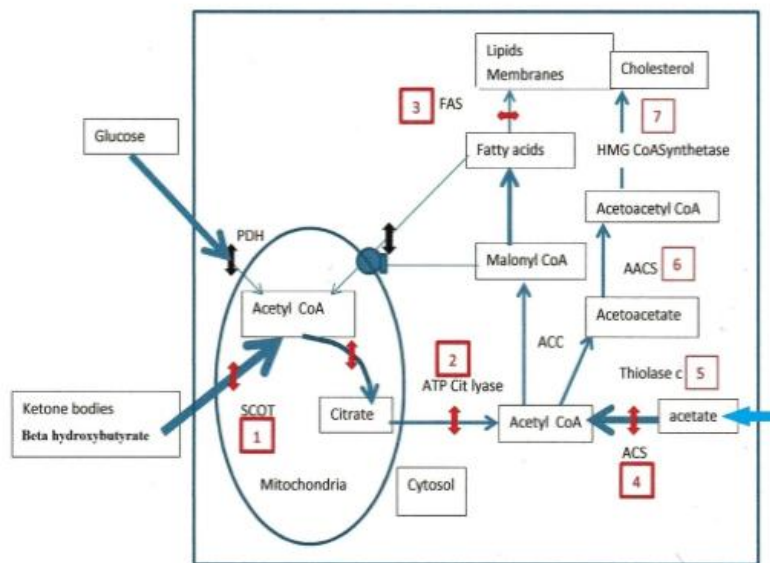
Lipids
Membranes

Cholesterol

3 FAS

7

Glucose

Fatty acids

HMG CoASynthetase

Acetoacetyl CoA

PDH

Malonyl CoA

AACS 6

Acetyl CoA

Acetoacetate

2

ACC

ATP Cit lyase

Thiolase c 5

Ketone bodies
Beta hydroxybutyrate

SCOT

1

Citrate

Acetyl CoA

acetate

ACS

4

Mitochondria

Cytosol